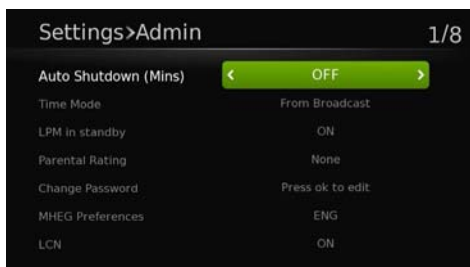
Settings>Admin 1/8

| | |
|---|---|
| Auto Shutdown (Mins) | ‹ OFF › |
| Time Mode | From Broadcast |
| LPM in standby | ON |
| Parental Rating | None |
| Change Password | Press ok to edit |
| MHEG Preferences | ENG |
| LCN | ON |